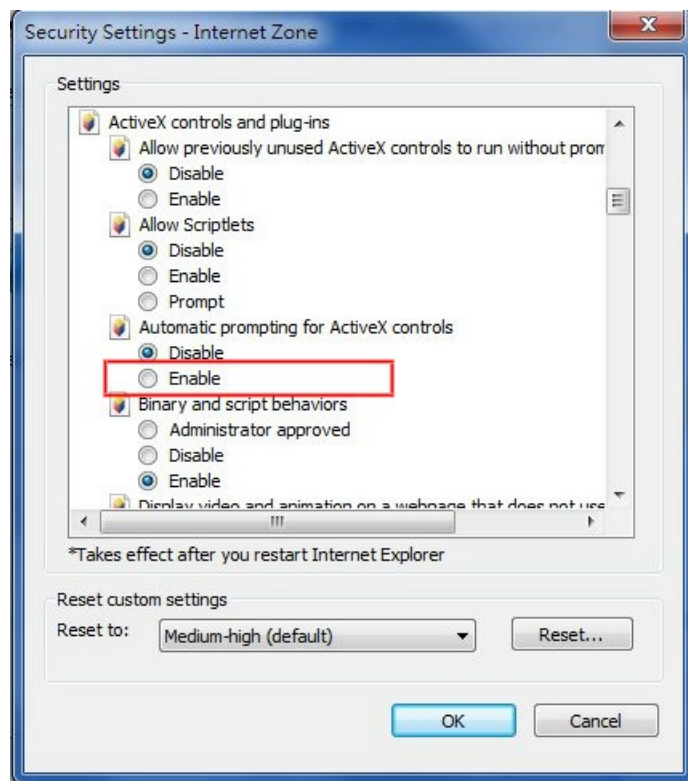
Security Settings - Internet Zone

Settings

ActiveX controls and plug-ins
Allow previously unused ActiveX controls to run without prom
Disable
Enable
Allow Scriptlets
Disable
Enable
Prompt
Automatic prompting for ActiveX controls
Disable
Enable
Binary and script behaviors
Administrator approved
Disable
Enable
Display video and animation on a webpage that does not use

*Takes effect after you restart Internet Explorer

Reset custom settings
Reset to: Medium-high (default) Reset...

OK Cancel